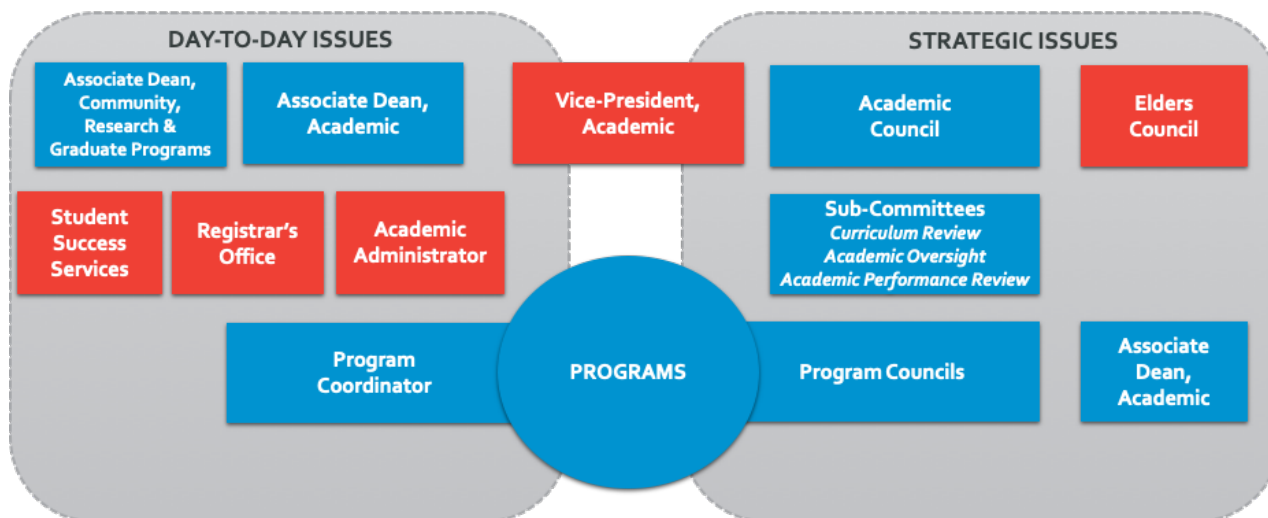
DAY-TO-DAY ISSUES

Associate Dean, Community, Research & Graduate Programs

Associate Dean, Academic

Vice-President, Academic

STRATEGIC ISSUES

Academic Council

Elders Council

Student Success Services

Registrar's Office

Academic Administrator

Sub-Committees
*Curriculum Review*
*Academic Oversight*
*Academic Performance Review*

Program Coordinator

PROGRAMS

Program Councils

Associate Dean, Academic